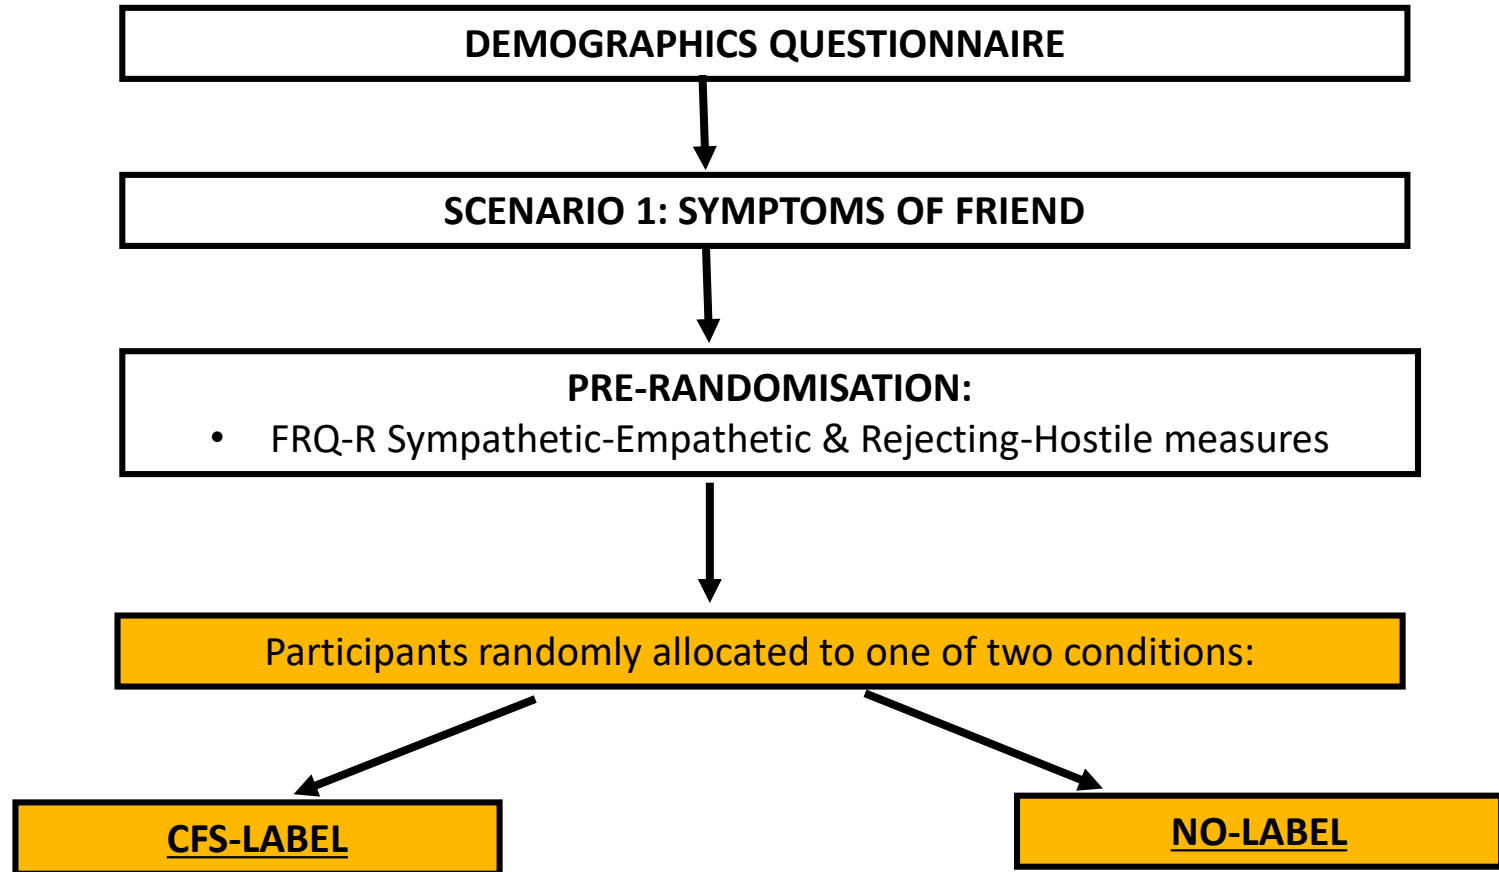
DEMOGRAPHICS QUESTIONNAIRE

SCENARIO 1: SYMPTOMS OF FRIEND

PRE-RANDOMISATION:

• FRQ-R Sympathetic-Empathetic & Rejecting-Hostile measures

Participants randomly allocated to one of two conditions:

CFS-LABEL

NO-LABEL